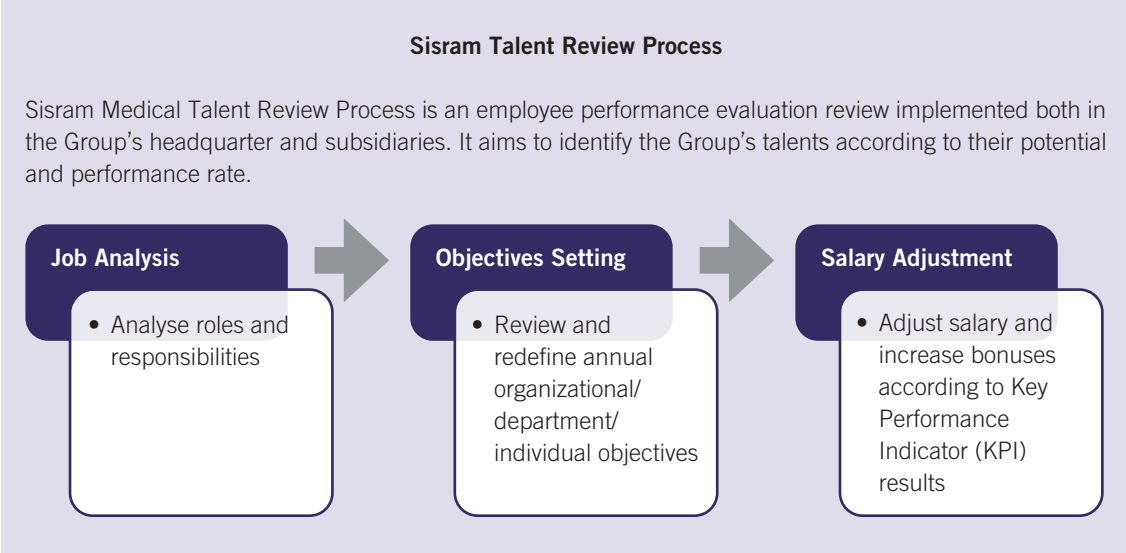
Sisram Talent Review Process

Sisram Medical Talent Review Process is an employee performance evaluation review implemented both in the Group's headquarter and subsidiaries. It aims to identify the Group's talents according to their potential and performance rate.

Job Analysis

• Analyse roles and responsibilities

Objectives Setting

• Review and redefine annual organizational/ department/ individual objectives

Salary Adjustment

• Adjust salary and increase bonuses according to Key Performance Indicator (KPI) results